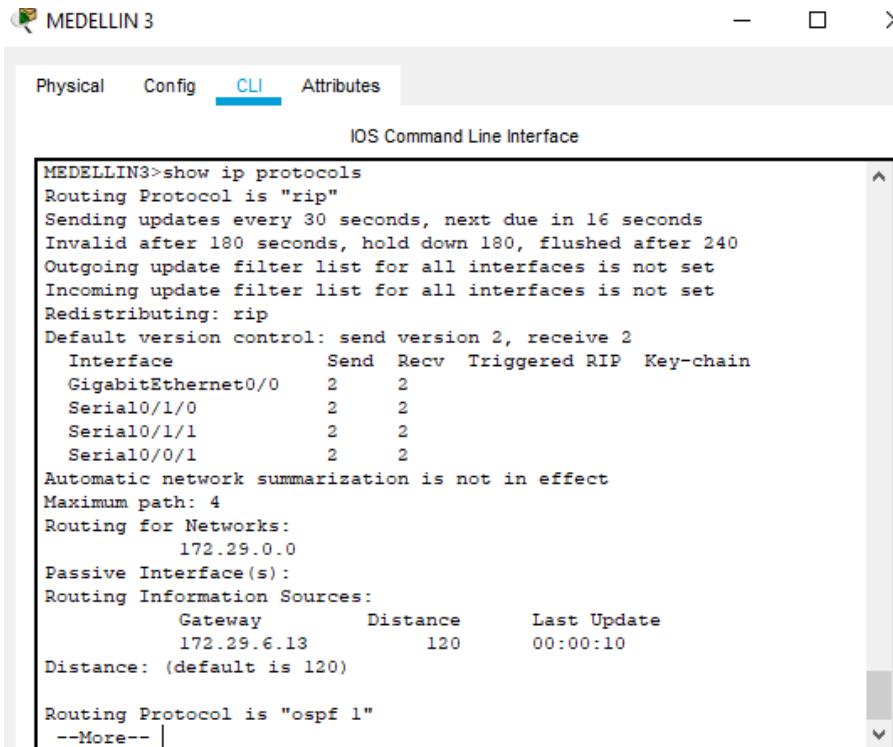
MEDELLIN 3

Physical Config CLI Attributes

IOS Command Line Interface

MEDELLIN3>show ip protocols
Routing Protocol is "rip"
Sending updates every 30 seconds, next due in 16 seconds
Invalid after 180 seconds, hold down 180, flushed after 240
Outgoing update filter list for all interfaces is not set
Incoming update filter list for all interfaces is not set
Redistributing: rip
Default version control: send version 2, receive 2

| Interface | Send | Recv | Triggered RIP | Key-chain |
|---|---|---|---|---|
| GigabitEthernet0/0 | 2 | 2 | | |
| Serial0/1/0 | 2 | 2 | | |
| Serial0/1/1 | 2 | 2 | | |
| Serial0/0/1 | 2 | 2 | | |

Automatic network summarization is not in effect
Maximum path: 4
Routing for Networks:
172.29.0.0
Passive Interface(s):
Routing Information Sources:

| Gateway | Distance | Last Update |
|---|---|---|
| 172.29.6.13 | 120 | 00:00:10 |

Distance: (default is 120)

Routing Protocol is "ospf 1"
--More--